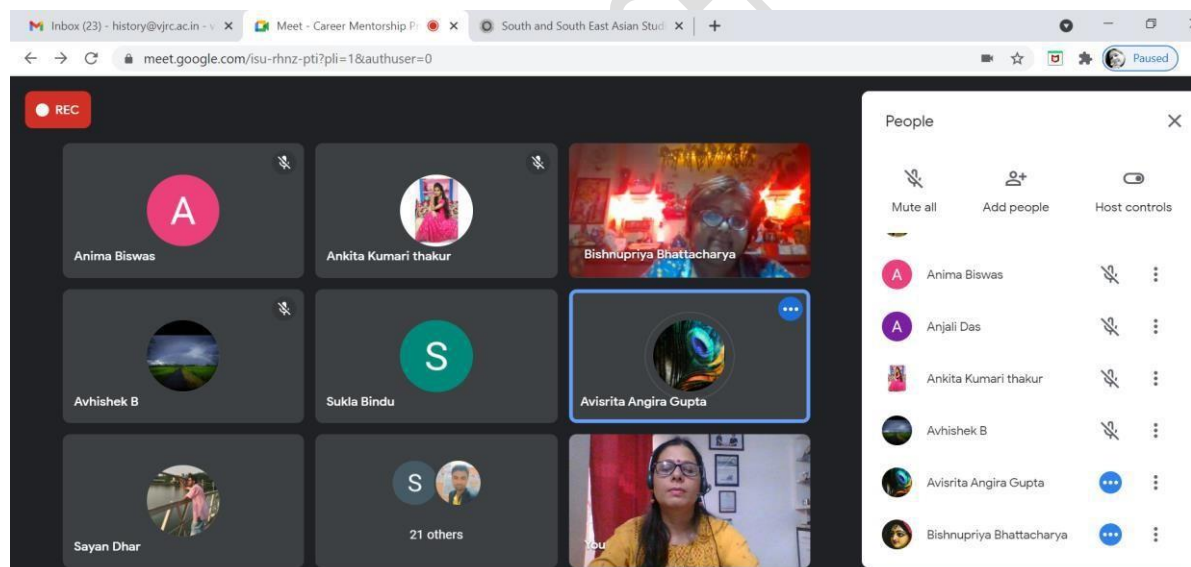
Inbox (23) - history@vjrc.ac.in - v ×
Meet - Career Mentorship P ×
South and South East Asian Stud ×
+
meet.google.com/isu-rhnz-pti?pli=1&authuser=0
Paused

REC

A
Anima Biswas

Ankita Kumari thakur

Bishnupriya Bhattacharya

Avhishek B

S
Sukla Bindu

Avisrita Angira Gupta

Sayan Dhar

S
21 others

You

People

Mute all
Add people
Host controls

A Anima Biswas
A Anjali Das
Ankita Kumari thakur
Avhishek B
Avisrita Angira Gupta
Bishnupriya Bhattacharya